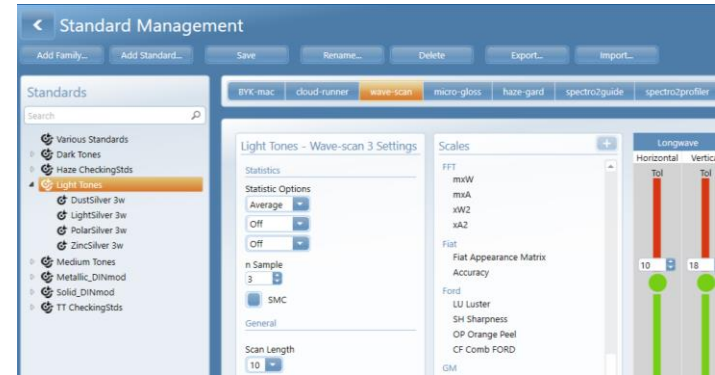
Standard Management

Add Family... Add Standard... Save Rename... Delete Export... Import...

Standards

Search

Various Standards
Dark Tones
Haze CheckingStds
Light Tones
DustSilver 3w
LightSilver 3w
PolarSilver 3w
ZincSilver 3w
Medium Tones
Metallic_DINmod
Solid_DINmod
TT CheckingStds

BYK-mac cloud-runner wave-scan micro-gloss haze-gard spectro2guide spectro2profiler

Light Tones - Wave-scan 3 Settings

Statistics

Statistic Options
Average
Off
Off

n Sample
3

SMC

General

Scan Length
10

Scales

FFT
mxW
mxA
xW2
xA2

Fiat
Fiat Appearance Matrix
Accuracy

Ford
LU Luster
SH Sharpness
OP Orange Peel
CF Comb FORD

GM

Longwave
Horizontal Vertica
Tol Tol
10 18